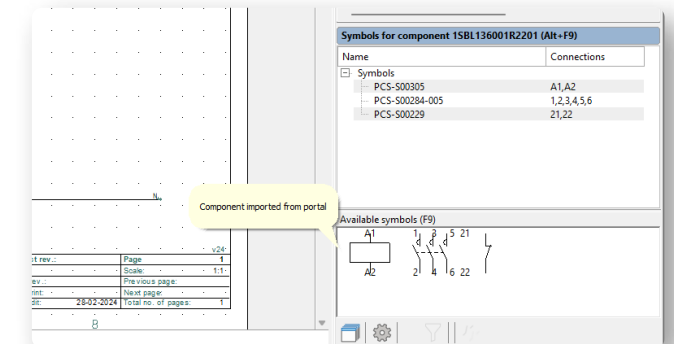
Symbols for component 1SBL136001R2201 (Alt+F9)

| Name | Connections |
|---|---|
| Symbols | |
| PCS-S00305 | A1,A2 |
| PCS-S00284-005 | 1,2,3,4,5,6 |
| PCS-S00229 | 21,22 |

Component imported from portal

Available symbols (F9)

A1
A2
1 3 5 21
2 4 6 22

N

v24

| ct rev.: | | Page | 1 |
|---|---|---|---|
| | | Scale: | 1:1 |
| ev.: | | Previous page: | |
| rint: | | Next page: | |
| dit: | 28-02-2024 | Total no. of pages: | 1 |

8